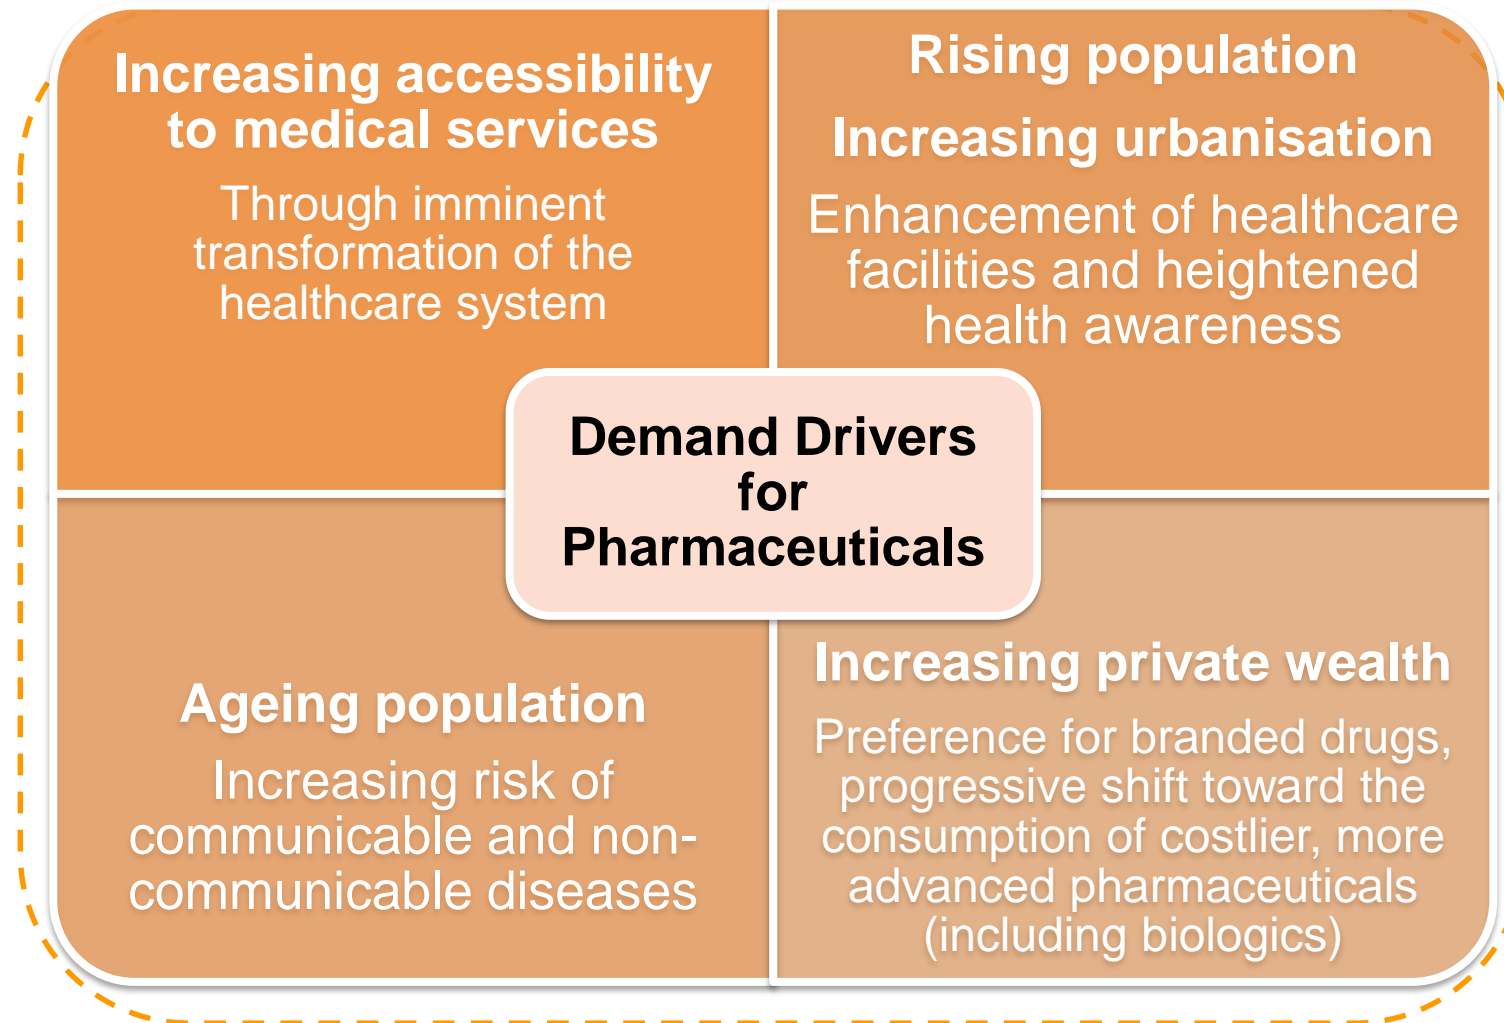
Increasing accessibility to medical services

Through imminent transformation of the healthcare system

Rising population

Increasing urbanisation

Enhancement of healthcare facilities and heightened health awareness

Demand Drivers for Pharmaceuticals

Ageing population

Increasing risk of communicable and non-communicable diseases

Increasing private wealth

Preference for branded drugs, progressive shift toward the consumption of costlier, more advanced pharmaceuticals (including biologics)